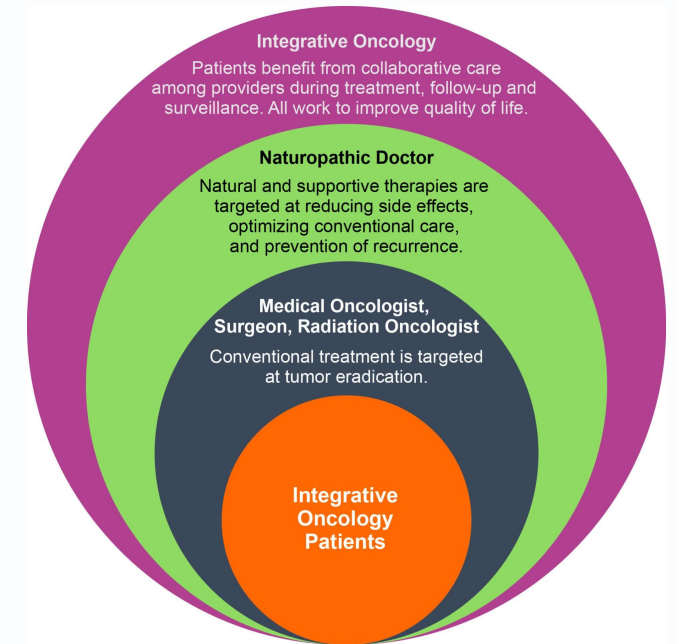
Integrative Oncology

Patients benefit from collaborative care among providers during treatment, follow-up and surveillance. All work to improve quality of life.

Naturopathic Doctor

Natural and supportive therapies are targeted at reducing side effects, optimizing conventional care, and prevention of recurrence.

Medical Oncologist, Surgeon, Radiation Oncologist

Conventional treatment is targeted at tumor eradication.

Integrative Oncology Patients